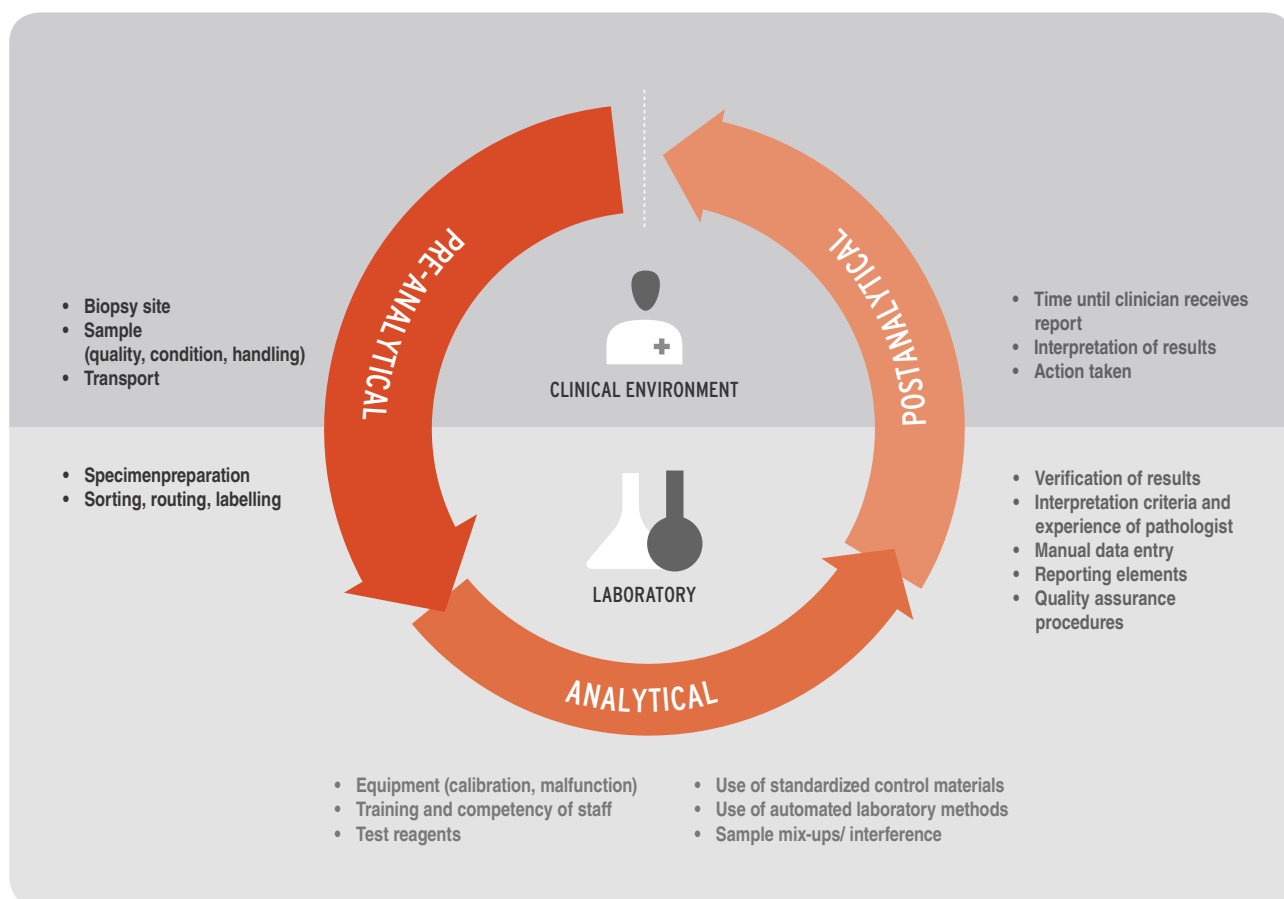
PRE-ANALYTICAL

POSTANALYTICAL

ANALYTICAL

CLINICAL ENVIRONMENT

LABORATORY

- Biopsy site
- Sample (quality, condition, handling)
- Transport

- Specimenpreparation
- Sorting, routing, labelling

- Time until clinician receives report
- Interpretation of results
- Action taken

- Verification of results
- Interpretation criteria and experience of pathologist
- Manual data entry
- Reporting elements
- Quality assurance procedures

- Equipment (calibration, malfunction)
- Training and competency of staff
- Test reagents

- Use of standardized control materials
- Use of automated laboratory methods
- Sample mix-ups/ interference